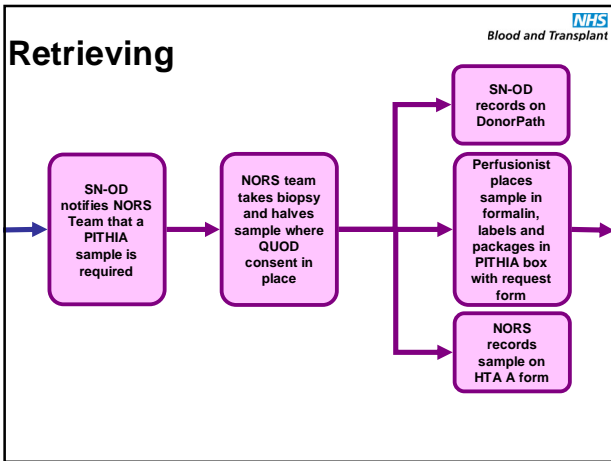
NHS
Blood and Transplant

Retrieving

SN-OD notifies NORS Team that a PITHIA sample is required

NORS team takes biopsy and halves sample where QUOD consent in place

SN-OD records on DonorPath

Perfusionist places sample in formalin, labels and packages in PITHIA box with request form

NORS records sample on HTA A form